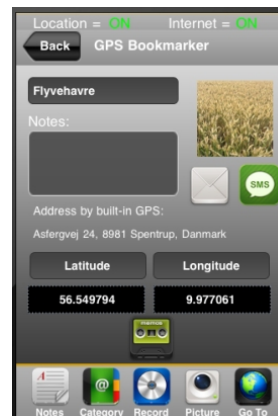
Location = ON Internet = ON

Back GPS Bookmarker

Flyvehavre

Notes:

SMS

Address by built-in GPS:

Asfergvej 24, 8981 Spentrup, Danmark

Latitude

Longitude

56.549794

9.977061

Notes Category Record Picture Go To